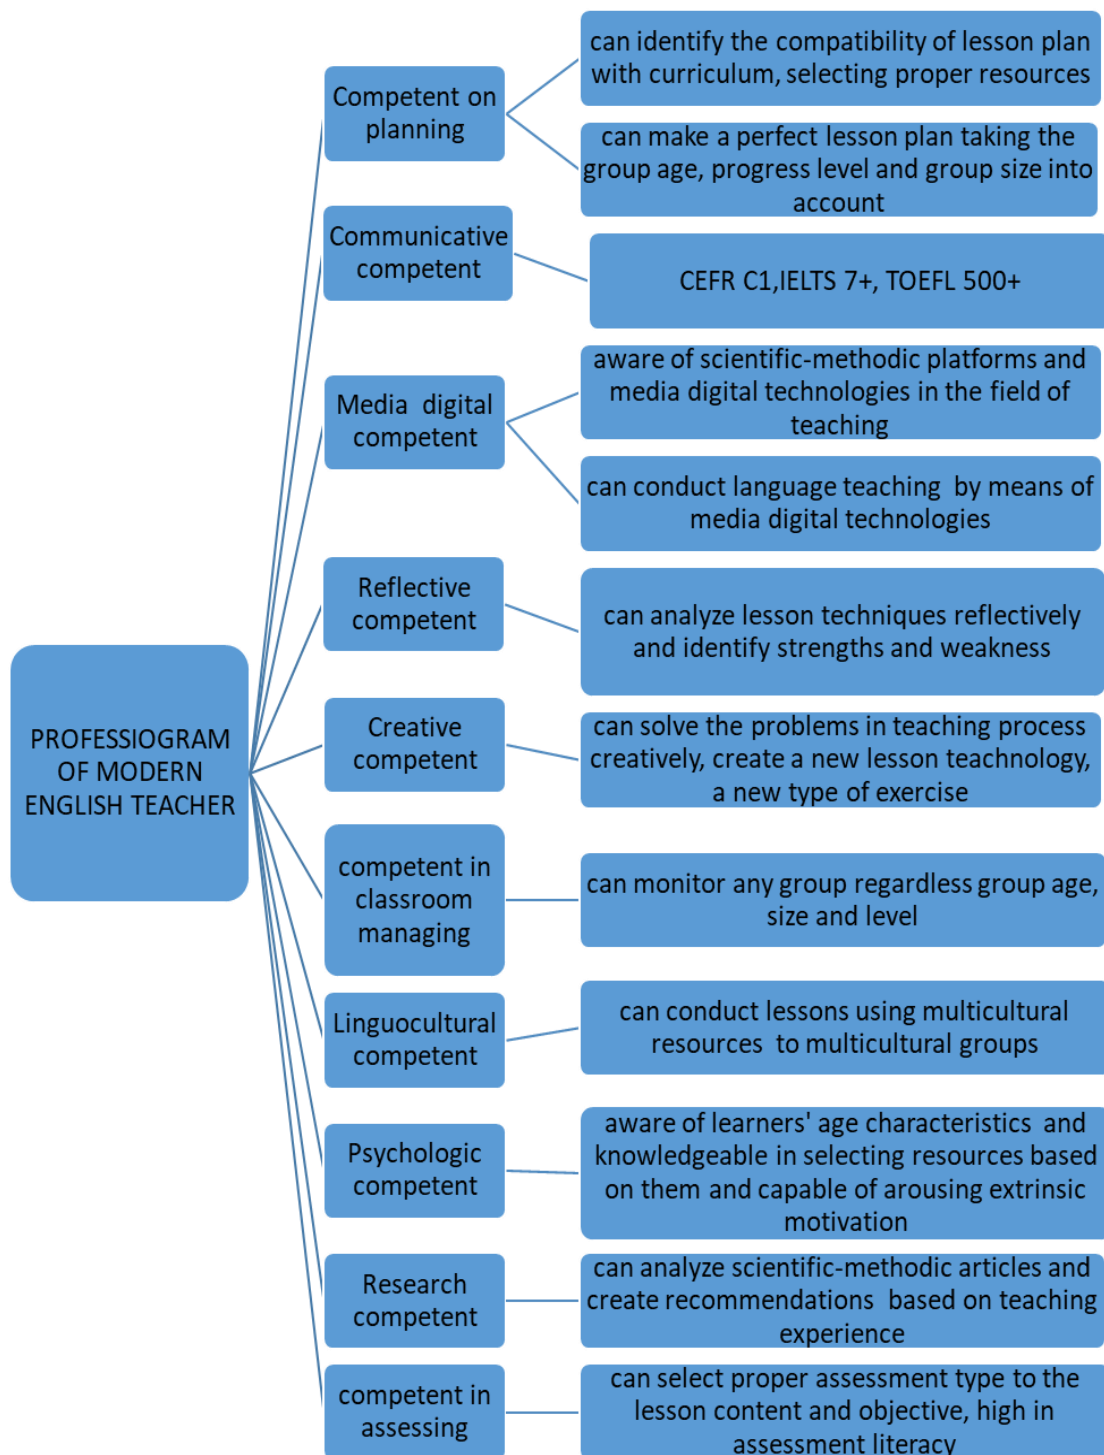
PROFESSIOGRAM OF MODERN ENGLISH TEACHER

Competent on planning

can identify the compatibility of lesson plan with curriculum, selecting proper resources

can make a perfect lesson plan taking the group age, progress level and group size into account

Communicative competent

CEFR C1,IELTS 7+, TOEFL 500+

Media digital competent

aware of scientific-methodic platforms and media digital technologies in the field of teaching

can conduct language teaching by means of media digital technologies

Reflective competent

can analyze lesson techniques reflectively and identify strengths and weakness

Creative competent

can solve the problems in teaching process creatively, create a new lesson teachnology, a new type of exercise

competent in classroom managing

can monitor any group regardless group age, size and level

Linguocultural competent

can conduct lessons using multicultural resources to multicultural groups

Psychologic competent

aware of learners' age characteristics and knowledgeable in selecting resources based on them and capable of arousing extrinsic motivation

Research competent

can analyze scientific-methodic articles and create recommendations based on teaching experience

competent in assessing

can select proper assessment type to the lesson content and objective, high in assessment literacy